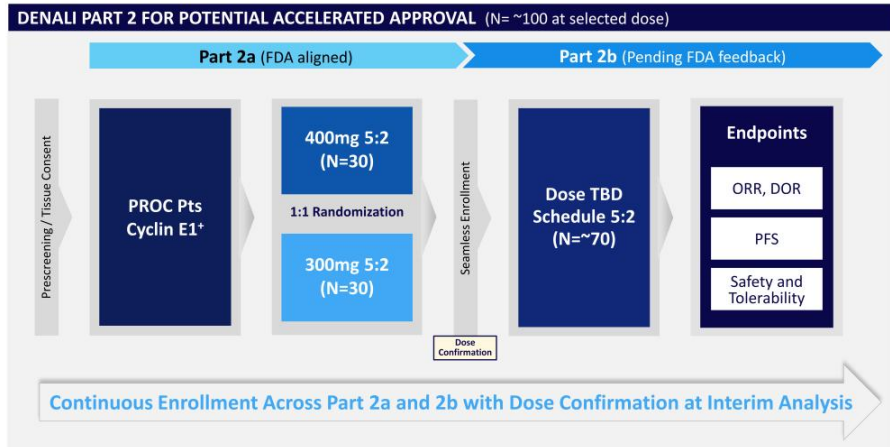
DENALI PART 2 FOR POTENTIAL ACCELERATED APPROVAL (N= ~100 at selected dose)

Part 2a (FDA aligned)

Part 2b (Pending FDA feedback)

Prescreening / Tissue Consent

PROC Pts Cyclin E1$^+$

400mg 5:2 (N=30)

1:1 Randomization

300mg 5:2 (N=30)

Seamless Enrollment

Dose Confirmation

Dose TBD Schedule 5:2 (N=~70)

Endpoints

ORR, DOR

PFS

Safety and Tolerability

Continuous Enrollment Across Part 2a and 2b with Dose Confirmation at Interim Analysis